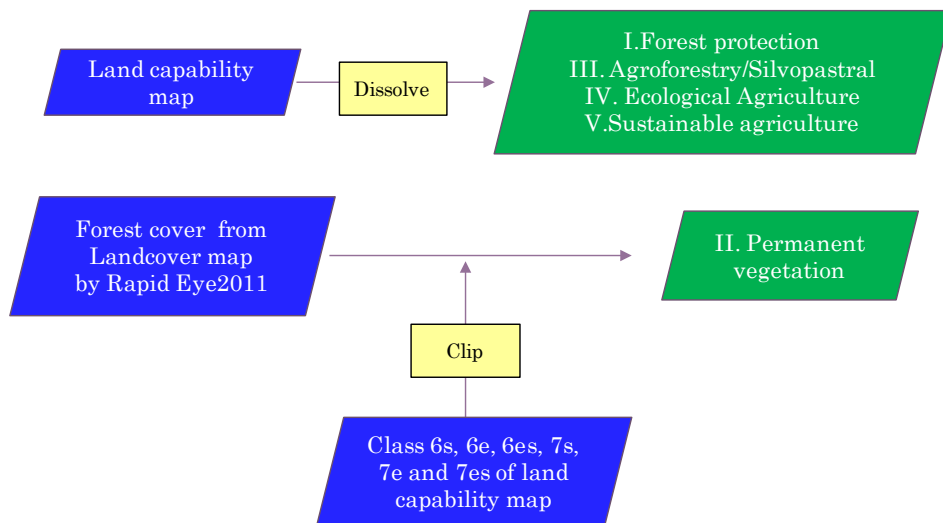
Land capability map

Dissolve

I.Forest protection
III. Agroforestry/Silvopastral
IV. Ecological Agriculture
V.Sustainable agriculture

Forest cover from Landcover map by Rapid Eye2011

II. Permanent vegetation

Clip

Class 6s, 6e, 6es, 7s, 7e and 7es of land capability map